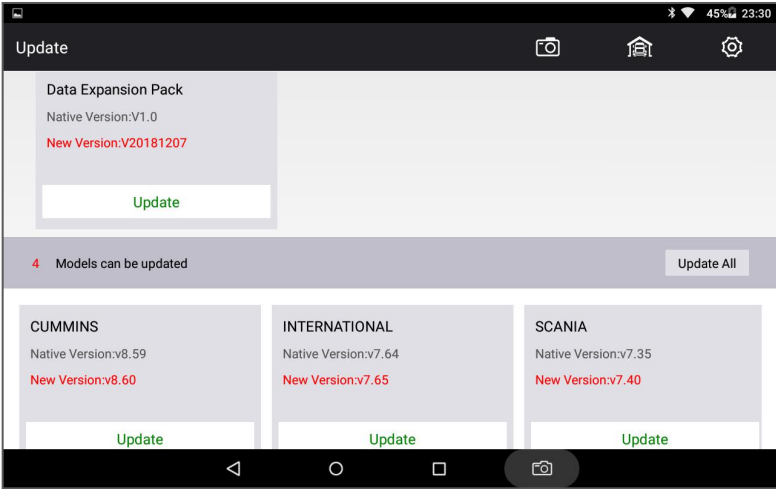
45% 23:30

Update

Data Expansion Pack

Native Version:V1.0

New Version:V20181207

Update

4 Models can be updated

Update All

CUMMINS

Native Version:v8.59

New Version:v8.60

Update

INTERNATIONAL

Native Version:v7.64

New Version:v7.65

Update

SCANIA

Native Version:v7.35

New Version:v7.40

Update